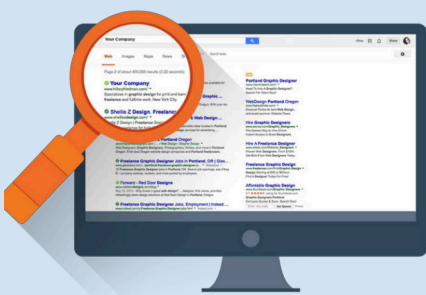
Your Company

Web Images Maps News

Page 2 of about 400,000 results (0.20 seconds)

Your Company

www.hillaryfriedman.com

Specializes in graphic design for print and freelance and fulltime work. New York City

Sheila Z Design, Freelance

www.sheilazdesign.com

Portland Graphic Designer

WebDesign Portland Oregon

Hire Graphic Designers

Hire A Freelance Designer

Freelance Graphic Designer

Affordable Graphic Design

Portland Oregon

Freelance Graphic Designer Jobs in Portland, OR | G

Forward - Red Door Designs

Freelance Graphic Designer Jobs, Employment | Indeed

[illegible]